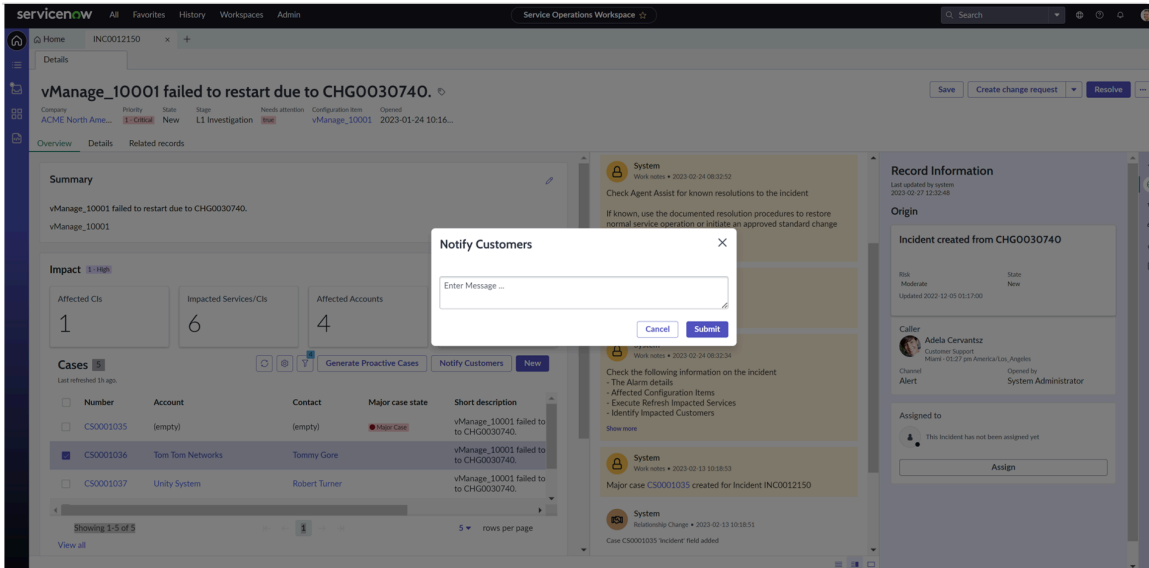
servicenow All Favorites History Workspaces Admin

Service Operations Workspace ☆

Search

Home INC0012150 × +

Details

vManage_10001 failed to restart due to CHG0030740.

Company ACME North Ame... Priority 1 - Critical State New Stage L1 Investigation Needs attention true Configuration item vManage_10001 Opened 2023-01-24 10:16...

Save Create change request Resolve

Overview Details Related records

Summary

vManage_10001 failed to restart due to CHG0030740.

vManage_10001

Impact 1 - High

Affected CIs 1

Impacted Services/CIs 6

Affected Accounts 4

Cases 5

Last refreshed 1h ago.

Generate Proactive Cases Notify Customers New

| Number | Account | Contact | Major case state | Short description |
|---|---|---|---|---|
| CS0001035 | (empty) | (empty) | Major Case | vManage_10001 failed to to CHG0030740. |
| CS0001036 | Tom Tom Networks | Tommy Gore | | vManage_10001 failed to to CHG0030740. |
| CS0001037 | Unity System | Robert Turner | | vManage_10001 failed to to CHG0030740. |

Showing 1-5 of 5 1 5 rows per page

View all

System
Work notes • 2023-02-24 08:32:52

Check Agent Assist for known resolutions to the incident

If known, use the documented resolution procedures to restore normal service operation or initiate an approved standard change

Notify Customers

Enter Message ...

Cancel Submit

System
Work notes • 2023-02-24 08:32:34

Check the following information on the incident
- The Alarm details
- Affected Configuration Items
- Execute Refresh Impacted Services
- Identify Impacted Customers

Show more

System
Work notes • 2023-02-13 10:18:53

Major case CS0001035 created for Incident INC0012150

System
Relationship Change • 2023-02-13 10:18:51

Case CS0001035 'incident' field added

Record Information

Last updated by system
2023-02-27 12:32:48

Origin

Incident created from CHG0030740

Risk Moderate
State New
Updated 2022-12-05 01:17:00

Caller
Adela Cervantsz
Customer Support
Miami - 01:27 pm America/Los_Angeles

Channel Alert
Opened by System Administrator

Assigned to

This incident has not been assigned yet

Assign